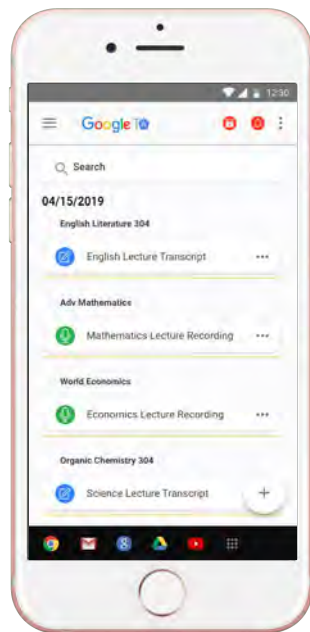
12:30

Google

Search

04/15/2019

English Literature 304

English Lecture Transcript •••

Adv Mathematics

Mathematics Lecture Recording •••

World Economics

Economics Lecture Recording •••

Organic Chemistry 304

Science Lecture Transcript

+